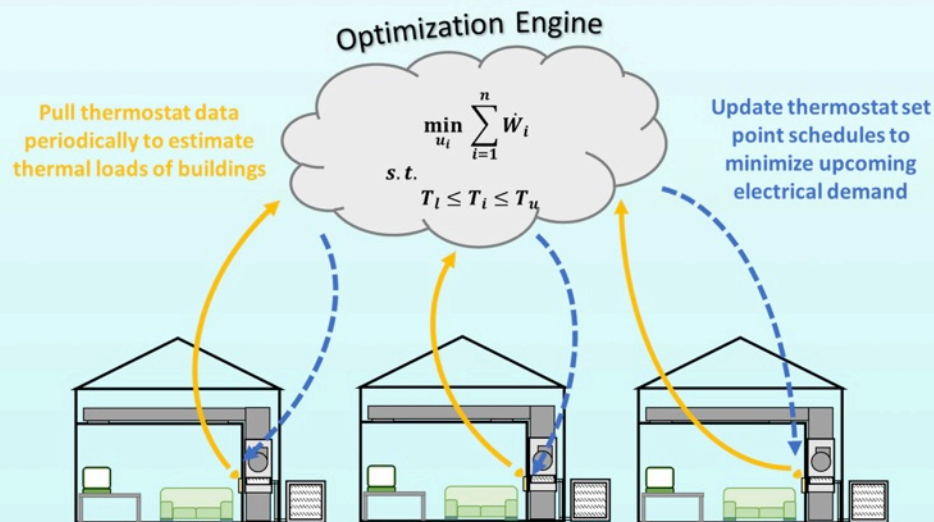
Optimization Engine

Pull thermostat data periodically to estimate thermal loads of buildings

$\min_{u_i} \sum_{i=1}^{n} \dot{W}_i$

$s.t.$

$T_l \leq T_i \leq T_u$

Update thermostat set point schedules to minimize upcoming electrical demand